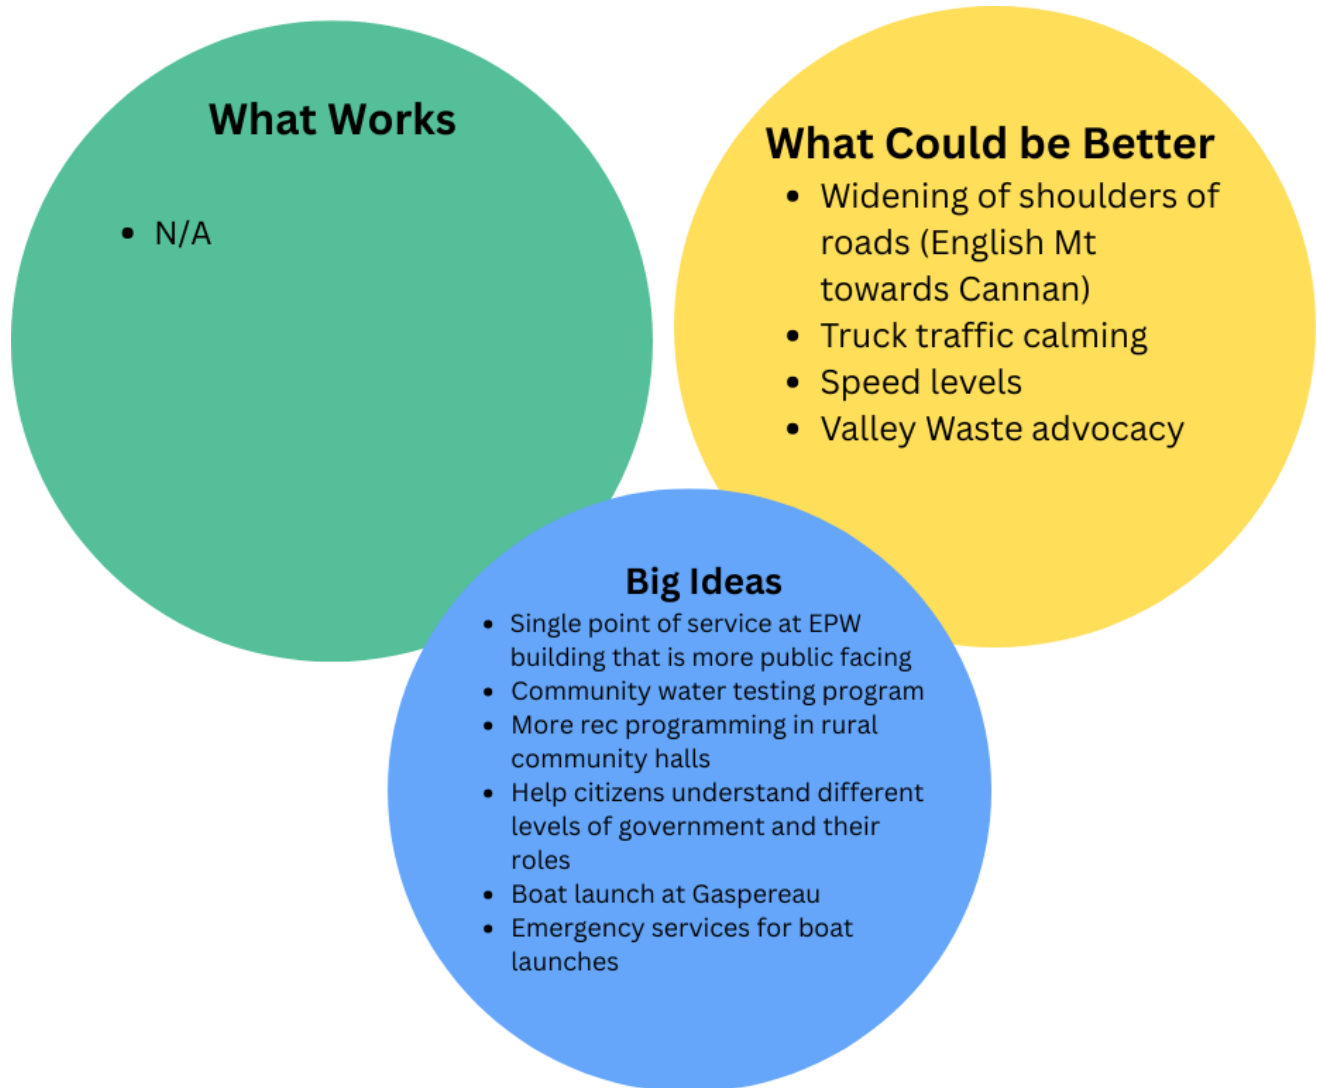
What Works

- N/A

What Could be Better

- Widening of shoulders of roads (English Mt towards Cannan)
- Truck traffic calming
- Speed levels
- Valley Waste advocacy

Big Ideas

- Single point of service at EPW building that is more public facing
- Community water testing program
- More rec programming in rural community halls
- Help citizens understand different levels of government and their roles
- Boat launch at Gaspereau
- Emergency services for boat launches